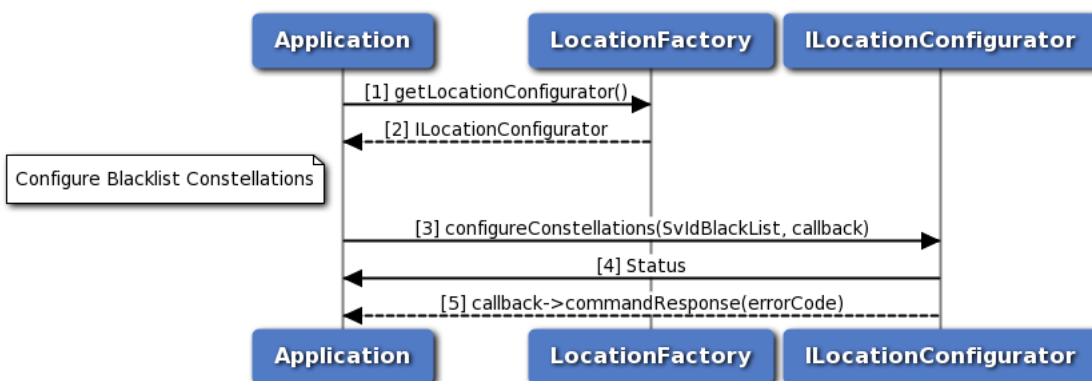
Application
LocationFactory
ILocationConfigurator

[1] getLocationConfigurator()
[2] ILocationConfigurator
Configure Blacklist Constellations
[3] configureConstellations(SvIdBlackList, callback)
[4] Status
[5] callback->commandResponse(errorCode)

Application
LocationFactory
ILocationConfigurator